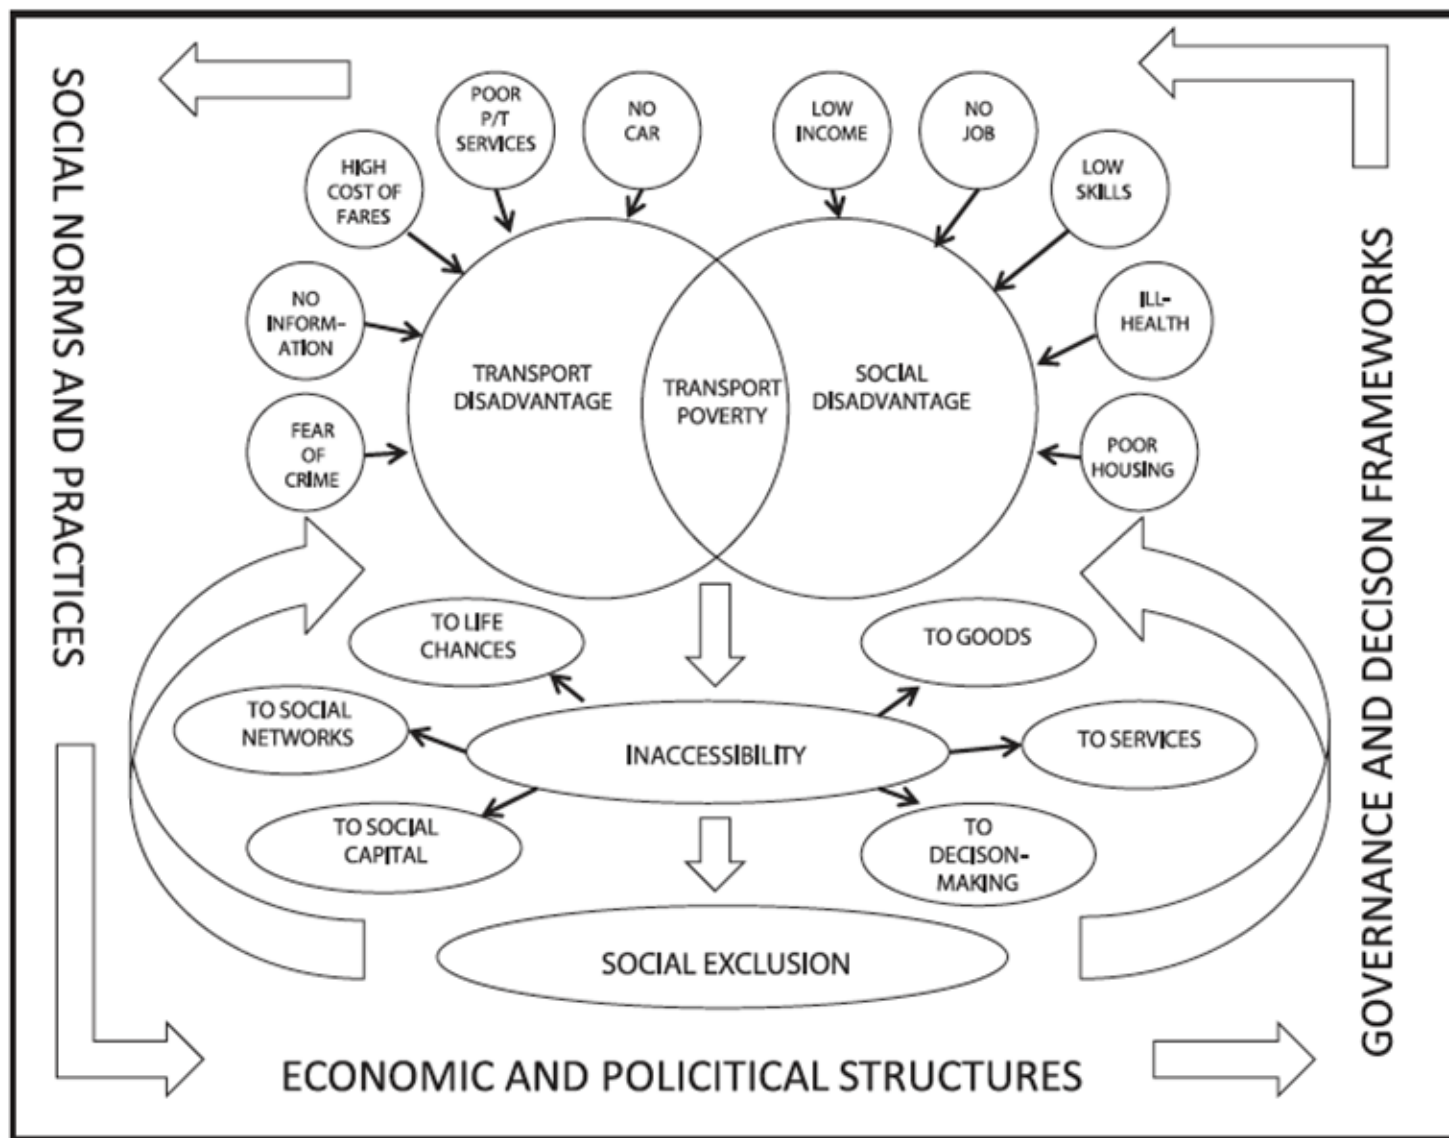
SOCIAL NORMS AND PRACTICES

POOR P/T SERVICES

NO CAR

LOW INCOME

NO JOB

HIGH COST OF FARES

LOW SKILLS

NO INFORMATION

ILL-HEALTH

TRANSPORT DISADVANTAGE

TRANSPORT POVERTY

SOCIAL DISADVANTAGE

FEAR OF CRIME

POOR HOUSING

GOVERNANCE AND DECISON FRAMEWORKS

TO LIFE CHANCES

TO GOODS

TO SOCIAL NETWORKS

INACCESSIBILITY

TO SERVICES

TO SOCIAL CAPITAL

TO DECISON-MAKING

SOCIAL EXCLUSION

ECONOMIC AND POLICITICAL STRUCTURES